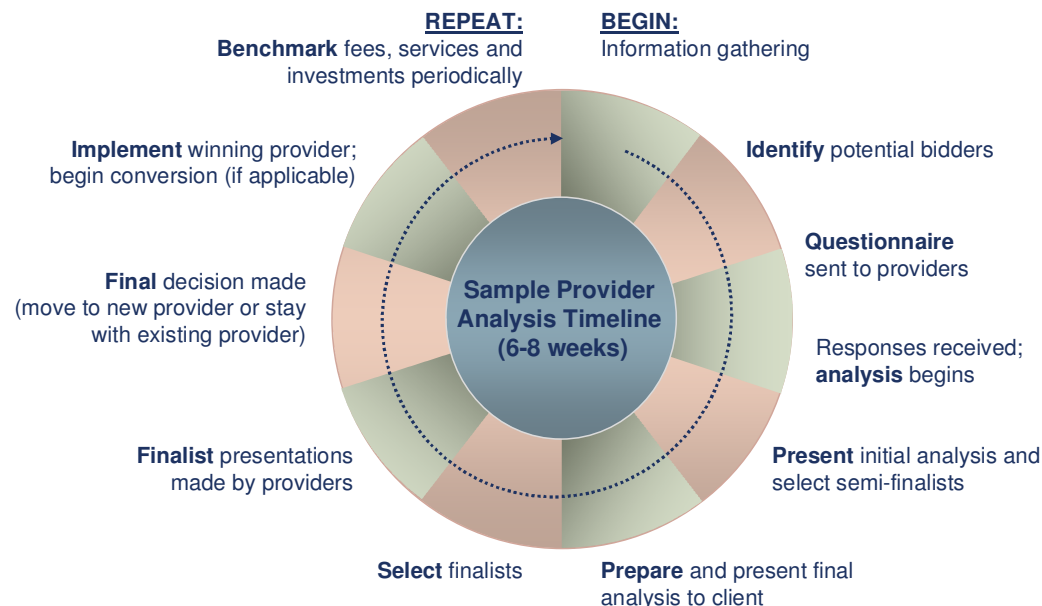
REPEAT:
Benchmark fees, services and investments periodically

BEGIN:
Information gathering

Identify potential bidders

Questionnaire sent to providers

Responses received; analysis begins

Present initial analysis and select semi-finalists

Prepare and present final analysis to client

Select finalists

Finalist presentations made by providers

Final decision made (move to new provider or stay with existing provider)

Implement winning provider; begin conversion (if applicable)

Sample Provider Analysis Timeline (6-8 weeks)